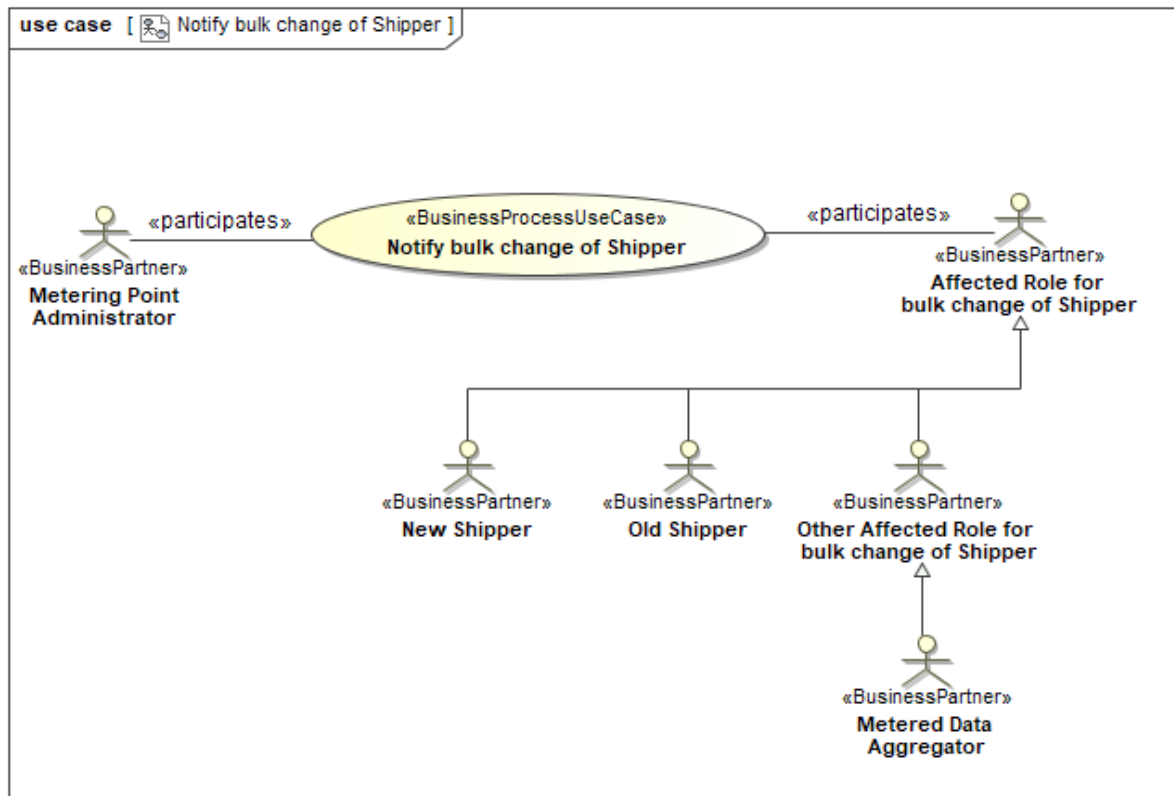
use case [ Notify bulk change of Shipper ]

«participates»

«BusinessProcessUseCase»
Notify bulk change of Shipper

«participates»

«BusinessPartner»
Metering Point Administrator

«BusinessPartner»
Affected Role for bulk change of Shipper

«BusinessPartner»
New Shipper

«BusinessPartner»
Old Shipper

«BusinessPartner»
Other Affected Role for bulk change of Shipper

«BusinessPartner»
Metered Data Aggregator